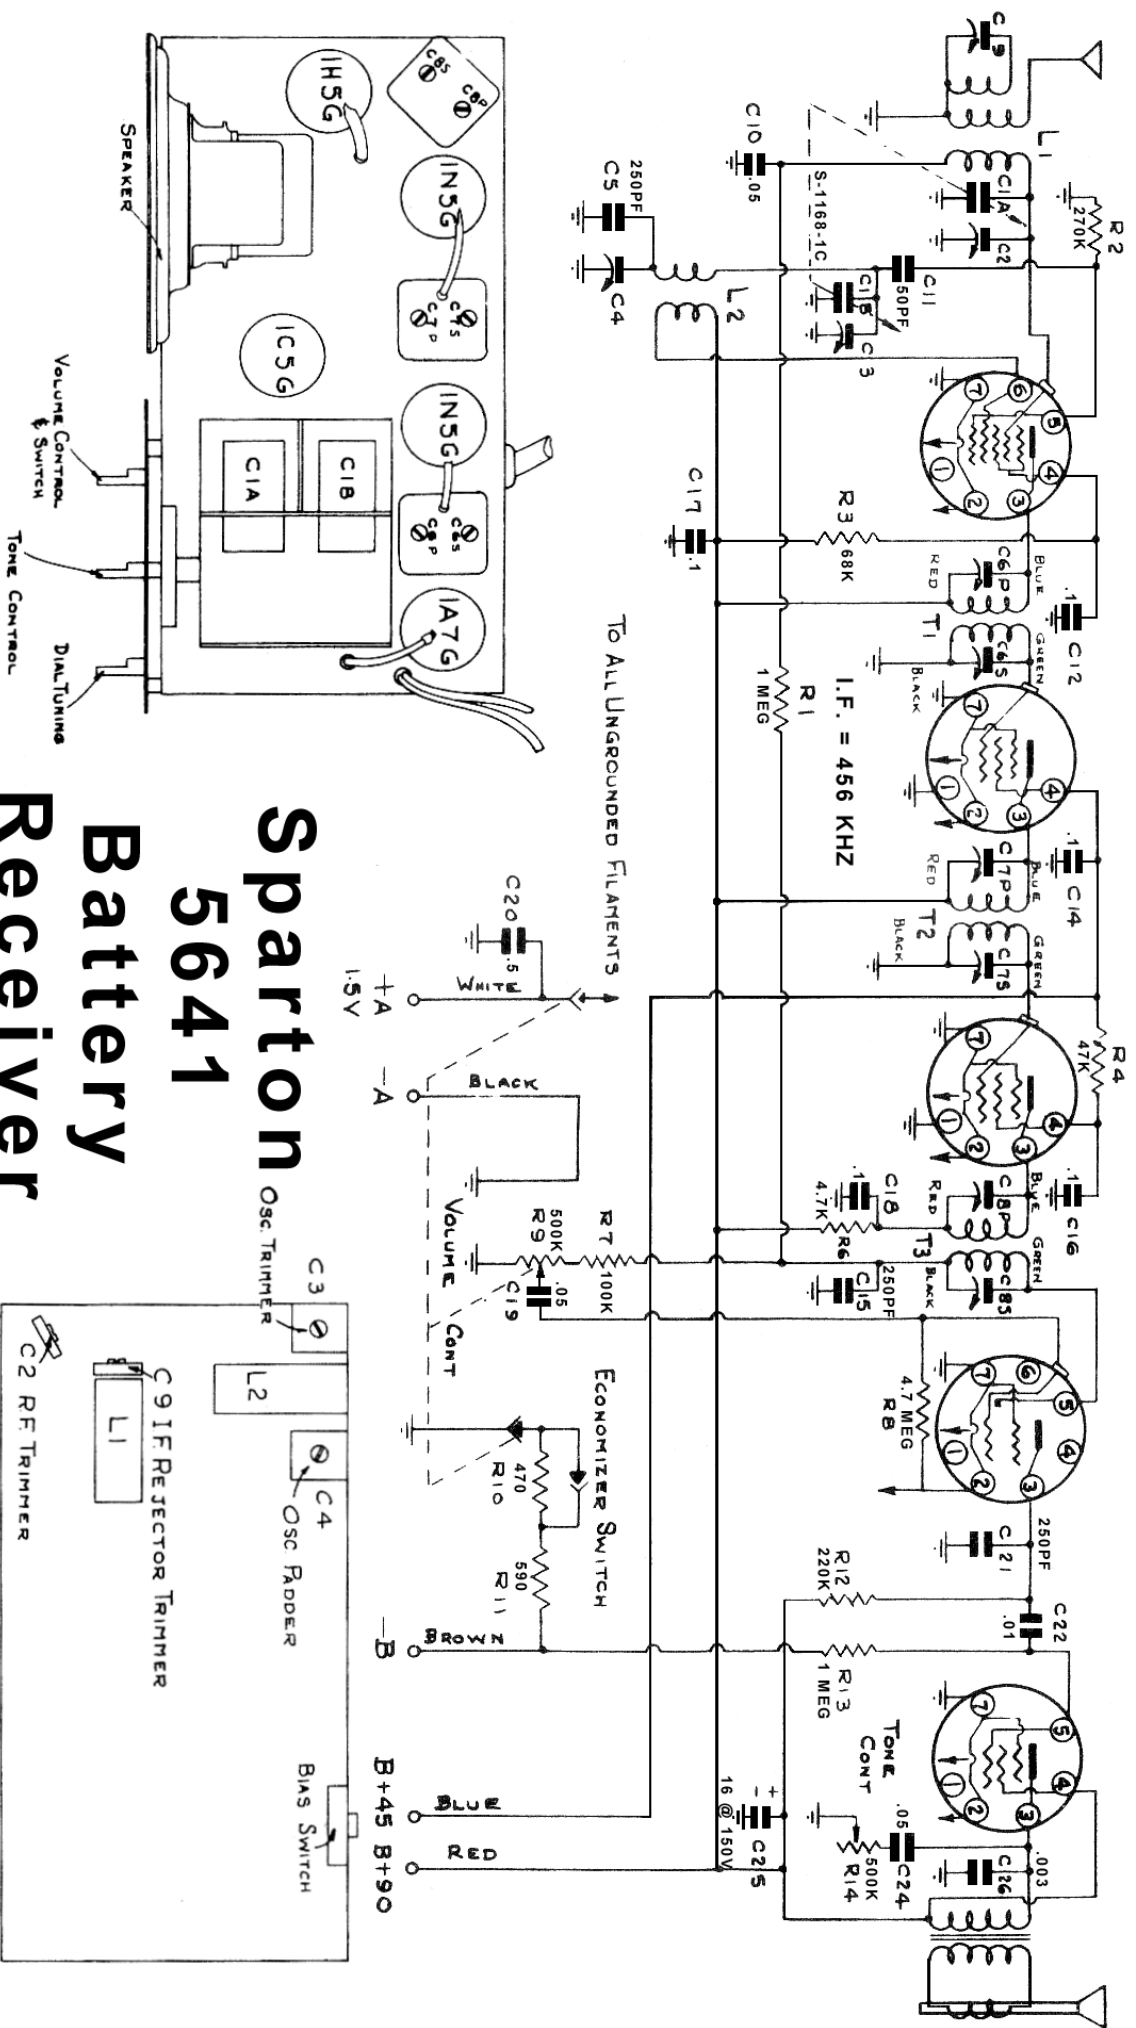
Sparton 5641 Battery Receiver

1H5G
C8S C8P
1N5G
C7S C7P
1C5G
1N5G
C6S C6P
1A7G
C1B
C1A
SPEAKER
VOLUME CONTROL & SWITCH
TONE CONTROL
DIAL TUNING

C9
L1
R2 270K
C1A
C2
C10 .05
S-1168-1C
C1B
C11 50PF
C3
250PF C5
C4
L2
C17 .1
R3 68K
BLUE
RED
C6P
C6S
T1
GREEN
BLACK
.1 C12
R1 1 MEG
I.F. = 456 KHZ
TO ALL UNGROUNDED FILAMENTS
C7P
C7S
RED
BLUE
.1 C14
T2
BLACK
GREEN
R4 47K
C20 .5
WHITE
+A 1.5V
-A
BLACK
C18
.1
4.7K R6
C8P
C8S
T3
BLUE
RED
GREEN
BLACK
.1 C16
RT 100K
R9 500K
.05 C19
VOLUME CONT
250PF C15
4.7 MEG R8
ECONOMIZER SWITCH
470 R10
590 R11
C21 250PF
R12 220K
C22 .01
R13 1 MEG
-B
BROWN
TONE CONT
B+45 B+90
BLUE
RED
16 @ 150V C25
.05 C24
500K R14
C26 .003
1 2 3 4 5 6 7

C3 OSC TRIMMER
L2
C4 OSC PADDER
C9 I.F. REJECTOR TRIMMER
L1
C2 R.F. TRIMMER
BIAS SWITCH